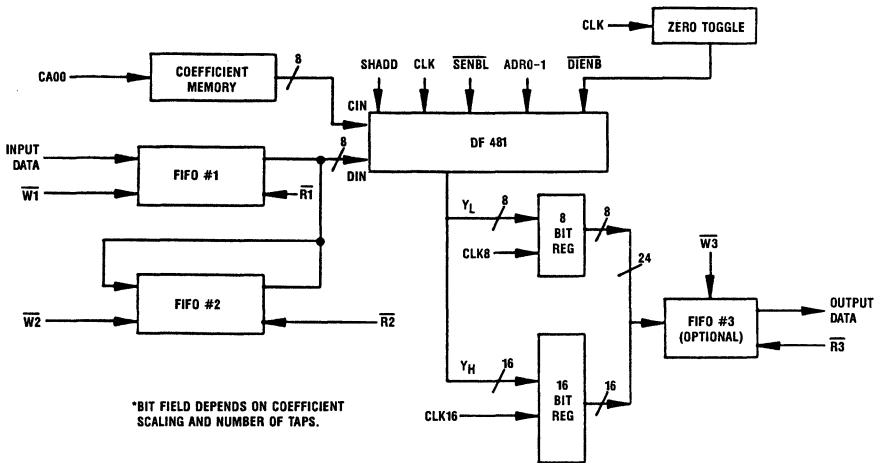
CLK
ZERO TOGGLE
CA00
COEFFICIENT MEMORY
8
SHADD
CLK
$\overline{SENBL}$
ADR0-1
$\overline{DIENB}$
CIN
DF 481
INPUT DATA
FIFO #1
8
DIN
$\overline{W1}$
$\overline{R1}$
$Y_L$
8
8 BIT REG
8
CLK8
24
$\overline{W3}$
FIFO #2
$\overline{W2}$
$\overline{R2}$
FIFO #3 (OPTIONAL)
OUTPUT DATA
$\overline{R3}$
$Y_H$
16
16 BIT REG
16
CLK16
*BIT FIELD DEPENDS ON COEFFICIENT SCALING AND NUMBER OF TAPS.